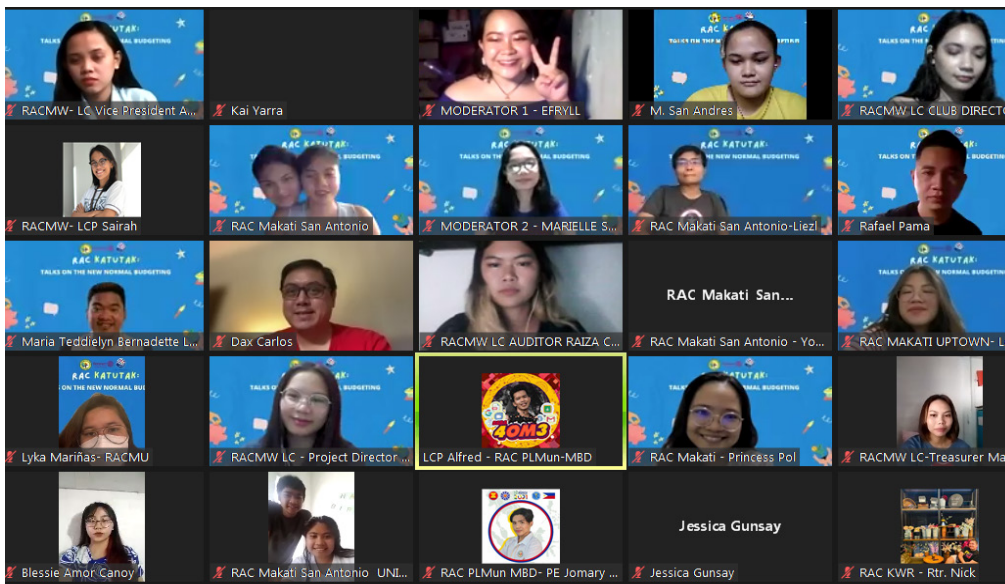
RAC KATUTAK:
TALKS ON THE NEW NORMAL BUDGETING

RACMW- LC Vice President A...
Kai Yarra
MODERATOR 1 - EFRYLL
M. San Andres
RACMW LC CLUB DIRECTO...
RACMW- LCP Sairah
RAC Makati San Antonio
MODERATOR 2 - MARIELLE S...
RAC Makati San Antonio-Liezl
Rafael Pama
Maria Teddielyn Bernadette L...
Dax Carlos
RACMW LC AUDITOR RAIZA C...
RAC Makati San...
RAC Makati San Antonio - Yo...
RAC MAKATI UPTOWN- L...
Lyka Mariñas- RACMU
RACMW LC - Project Director ...
40M3
LCP Alfred - RAC PLMun-MBD
RAC Makati - Princess Pol
RACMW LC-Treasurer Ma...
Blessie Amor Canoy
RAC Makati San Antonio UNI...
RAC PLMun MBD- PE Jomary ...
Jessica Gunsay
Jessica Gunsay
RAC KWR - Rtr. Nick